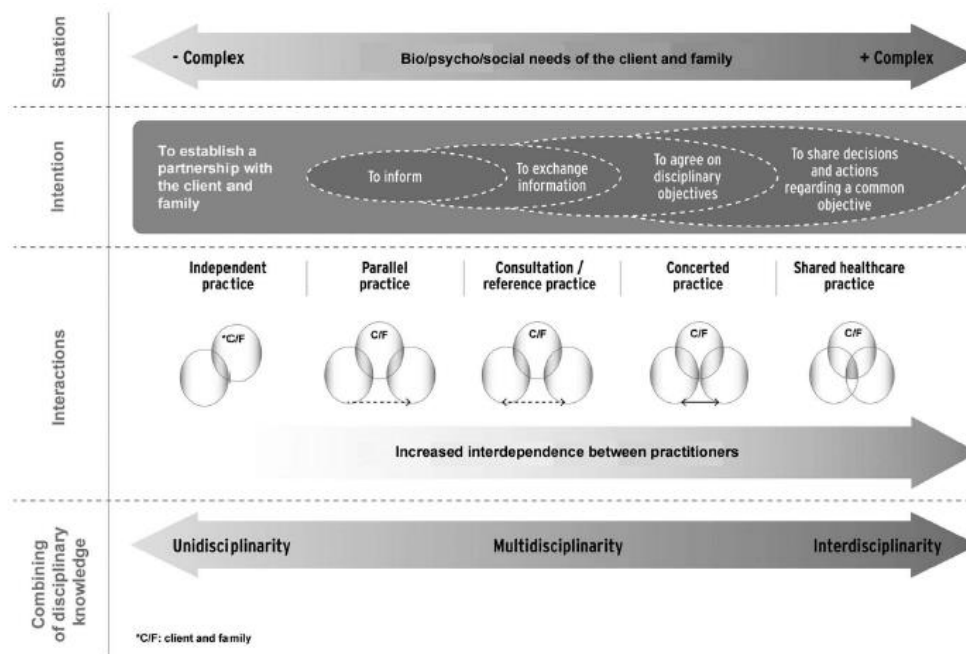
Situation

- Complex
Bio/psycho/social needs of the client and family
+ Complex

Intention

To establish a partnership with the client and family
To inform
To exchange information
To agree on disciplinary objectives
To share decisions and actions regarding a common objective

Interactions

Independent practice
Parallel practice
Consultation / reference practice
Concerted practice
Shared healthcare practice

*C/F
C/F
C/F
C/F
C/F

Increased interdependence between practitioners

Combining of disciplinary knowledge

Unidisciplinarity
Multidisciplinarity
Interdisciplinarity

*C/F: client and family